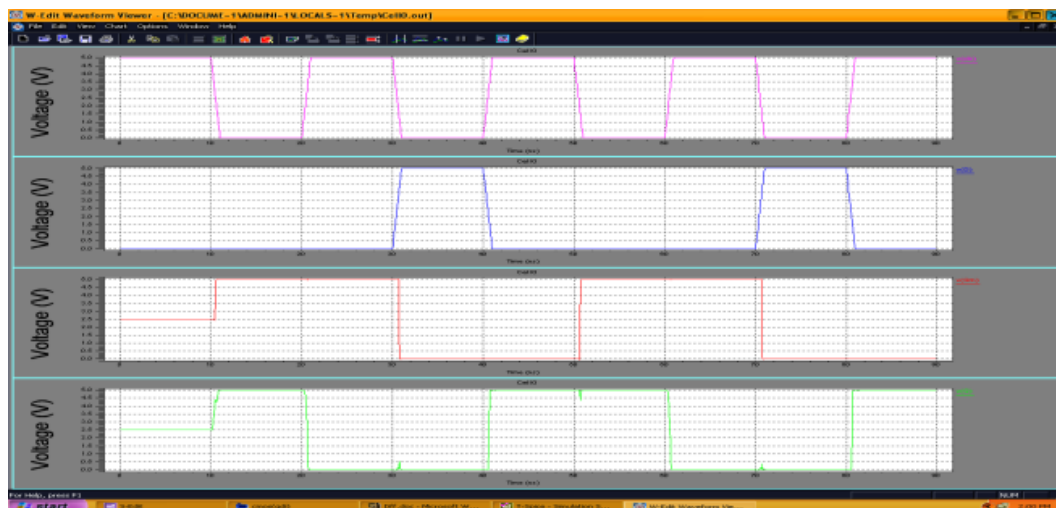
W-Edit Waveform Viewer - [C:\DOCUME~1\ADMINI~1\LOCALS~1\Temp\Cell0.out]
File Edit View Chart Options Window Help

Cell0
Voltage (V)
5.0 4.5 4.0 3.5 3.0 2.5 2.0 1.5 1.0 0.5 0.0
0 10 20 30 40 50 60 70 80 90
Time (ns)

Cell0
Voltage (V)
5.0 4.5 4.0 3.5 3.0 2.5 2.0 1.5 1.0 0.5 0.0
0 10 20 30 40 50 60 70 80 90
Time (ns)

Cell0
Voltage (V)
5.0 4.5 4.0 3.5 3.0 2.5 2.0 1.5 1.0 0.5 0.0
0 10 20 30 40 50 60 70 80 90
Time (ns)

Cell0
Voltage (V)
5.0 4.5 4.0 3.5 3.0 2.5 2.0 1.5 1.0 0.5 0.0
0 10 20 30 40 50 60 70 80 90

For Help, press F1
NUM
start
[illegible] - Microsoft W... T-Spice - Simulation S... W-Edit Waveform Vie...